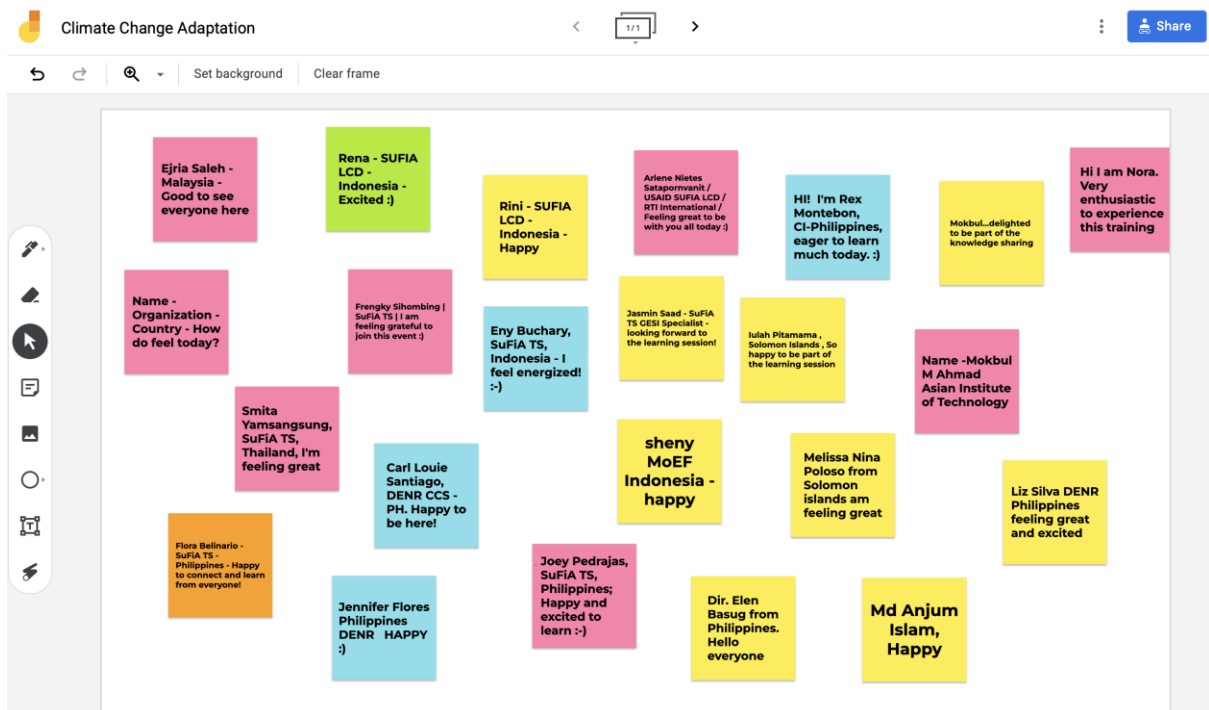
Climate Change Adaptation

1/1

Share

Set background

Clear frame

Ejria Saleh - Malaysia - Good to see everyone here

Rena - SUFIA LCD - Indonesia - Excited :)

Rini - SUFIA LCD - Indonesia - Happy

Arlene Nietes Satapornvanit / USAID SUFIA LCD / RTI International / Feeling great to be with you all today :)

HI! I'm Rex Montebon, CI-Philippines, eager to learn much today. :)

Mokbul...delighted to be part of the knowledge sharing

Hi I am Nora. Very enthusiastic to experience this training

Name - Organization - Country - How do feel today?

Frengky Sihombing | SuFiA TS | I am feeling grateful to join this event :)

Eny Buchary, SuFiA TS, Indonesia - I feel energized! :-)

Jasmin Saad - SuFiA TS GESI Specialist - looking forward to the learning session!

Iulah Pitamama , Solomon Islands , So happy to be part of the learning session

Name -Mokbul M Ahmad Asian Institute of Technology

Smita Yamsangsung, SuFiA TS, Thailand, I'm feeling great

Carl Louie Santiago, DENR CCS - PH. Happy to be here!

sheny MoEF Indonesia - happy

Melissa Nina Poloso from Solomon islands am feeling great

Liz Silva DENR Philippines feeling great and excited

Flora Belinario - SuFiA TS - Philippines - Happy to connect and learn from everyone!

Joey Pedrajas, SuFiA TS, Philippines; Happy and excited to learn :-)

Jennifer Flores Philippines DENR HAPPY :)

Dir. Elen Basug from Philippines. Hello everyone

Md Anjum Islam, Happy